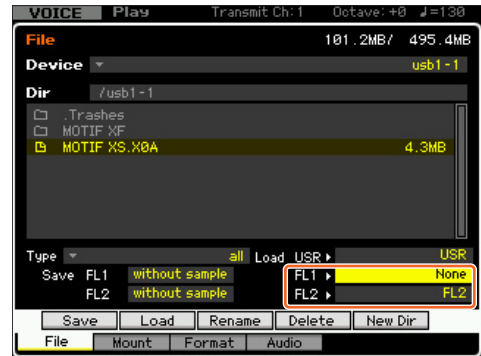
VOICE Play Transmit Ch: 1 Octave: +0 ♩=130

File 101.2MB/ 495.4MB

Device usb1-1

Dir /usb1-1

.Trashes
MOTIF XF
MOTIF XS.X0A 4.3MB

Type all Load USR USR
Save FL1 without sample FL1 None
FL2 without sample FL2 FL2

Save Load Rename Delete New Dir

File Mount Format Audio